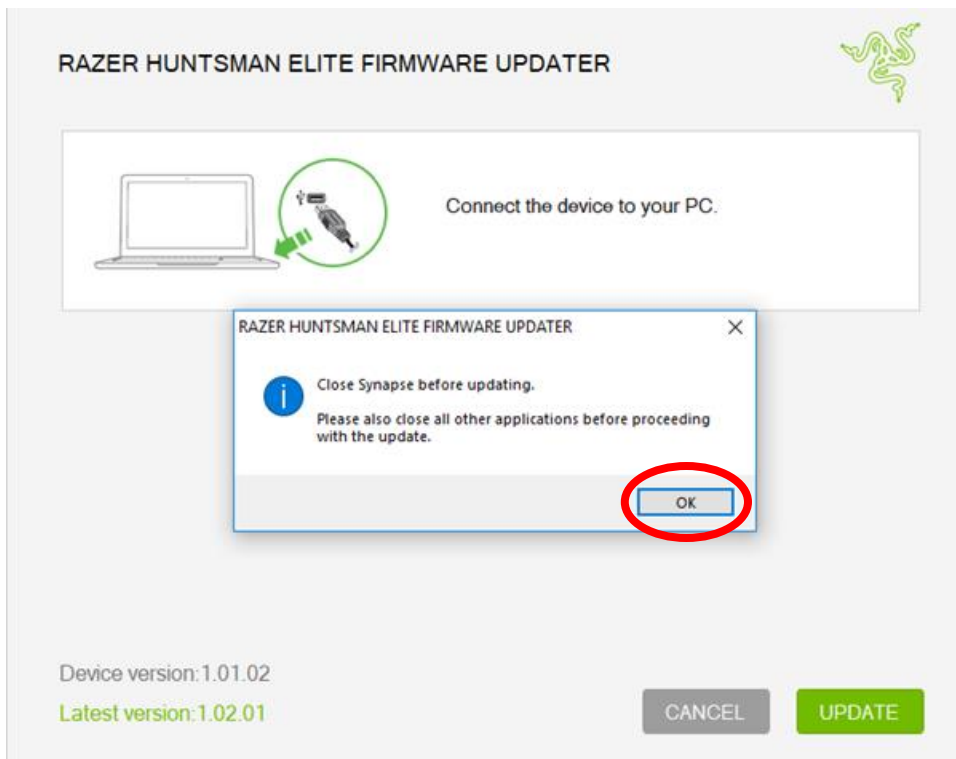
RAZER HUNTSMAN ELITE FIRMWARE UPDATER

Connect the device to your PC.

RAZER HUNTSMAN ELITE FIRMWARE UPDATER

Close Synapse before updating.

Please also close all other applications before proceeding with the update.

OK

Device version:1.01.02

Latest version:1.02.01

CANCEL

UPDATE